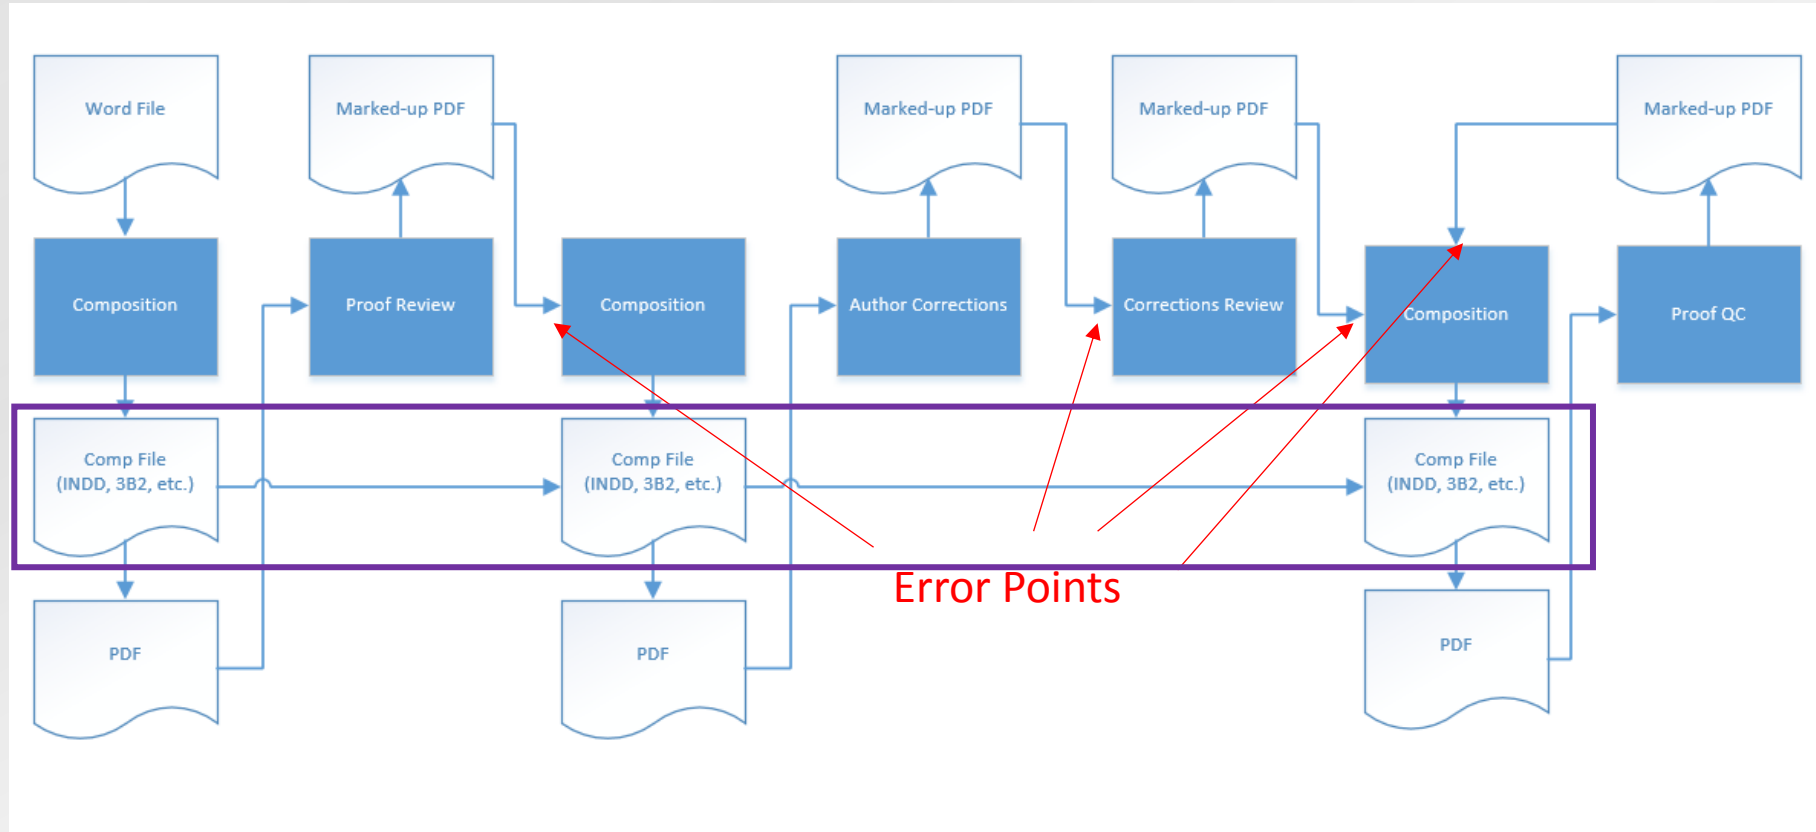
Word File

Marked-up PDF

Marked-up PDF

Marked-up PDF

Marked-up PDF

Composition

Proof Review

Composition

Author Corrections

Corrections Review

Composition

Proof QC

Comp File (INDD, 3B2, etc.)

Comp File (INDD, 3B2, etc.)

Comp File (INDD, 3B2, etc.)

Error Points

PDF

PDF

PDF